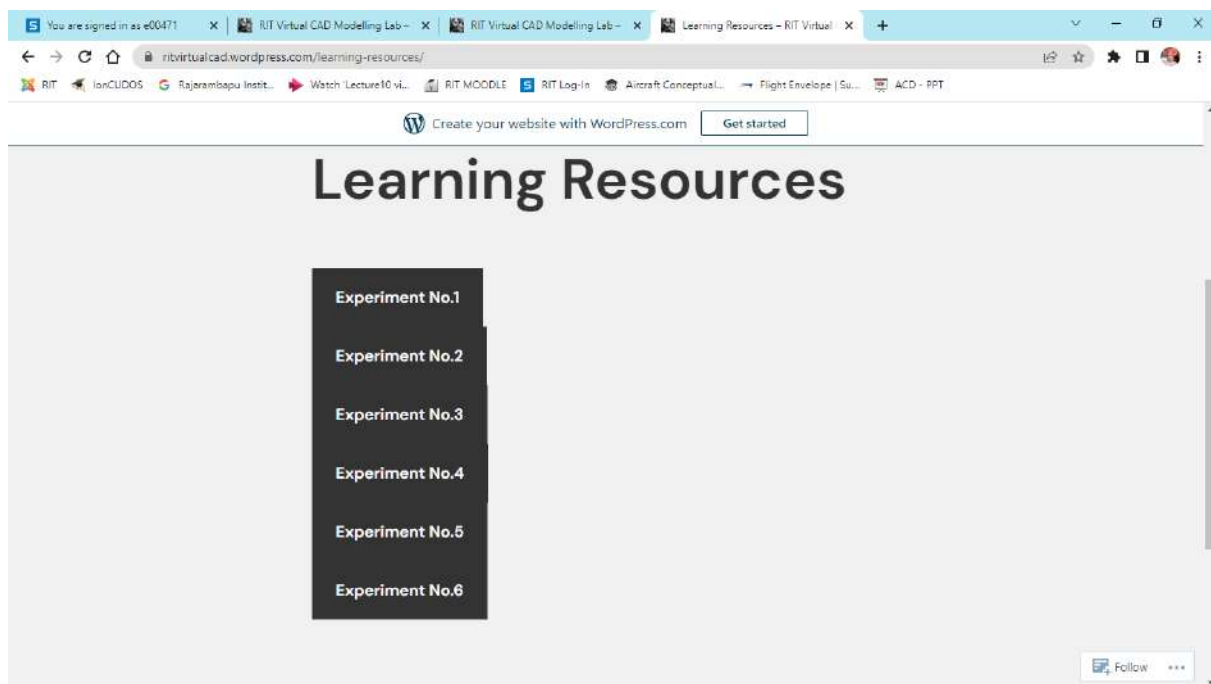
You are signed in as e00471
RIT Virtual CAD Modelling Lab –
RIT Virtual CAD Modelling Lab –
Learning Resources – RIT Virtual
ritvirtualcad.wordpress.com/learning-resources/
RIT IonCUDOS Rajarambapu Instit... Watch 'Lecture10 vi... RIT MOODLE RIT Log-In Aircraft Conceptual... Flight Envelope | Su... ACD - PPT

Create your website with WordPress.com Get started

Learning Resources

Experiment No.1
Experiment No.2
Experiment No.3
Experiment No.4
Experiment No.5
Experiment No.6

Follow